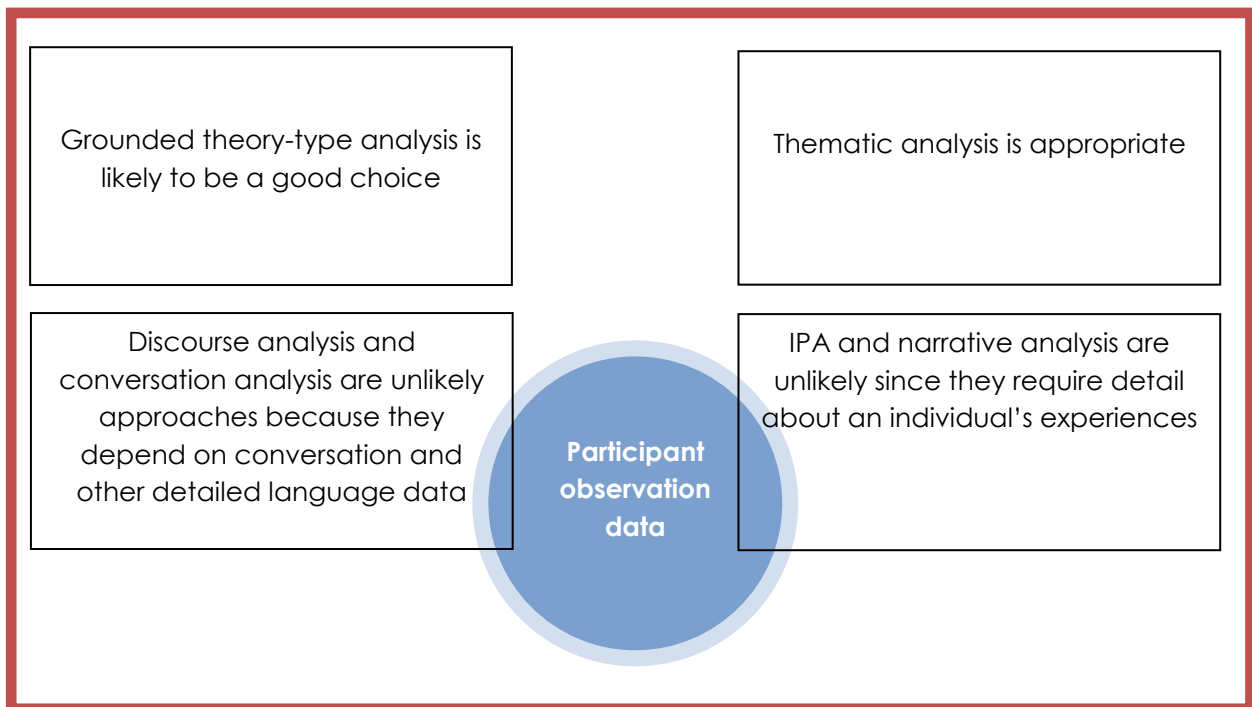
Grounded theory-type analysis is likely to be a good choice

Thematic analysis is appropriate

Discourse analysis and conversation analysis are unlikely approaches because they depend on conversation and other detailed language data

Participant observation data

IPA and narrative analysis are unlikely since they require detail about an individual's experiences